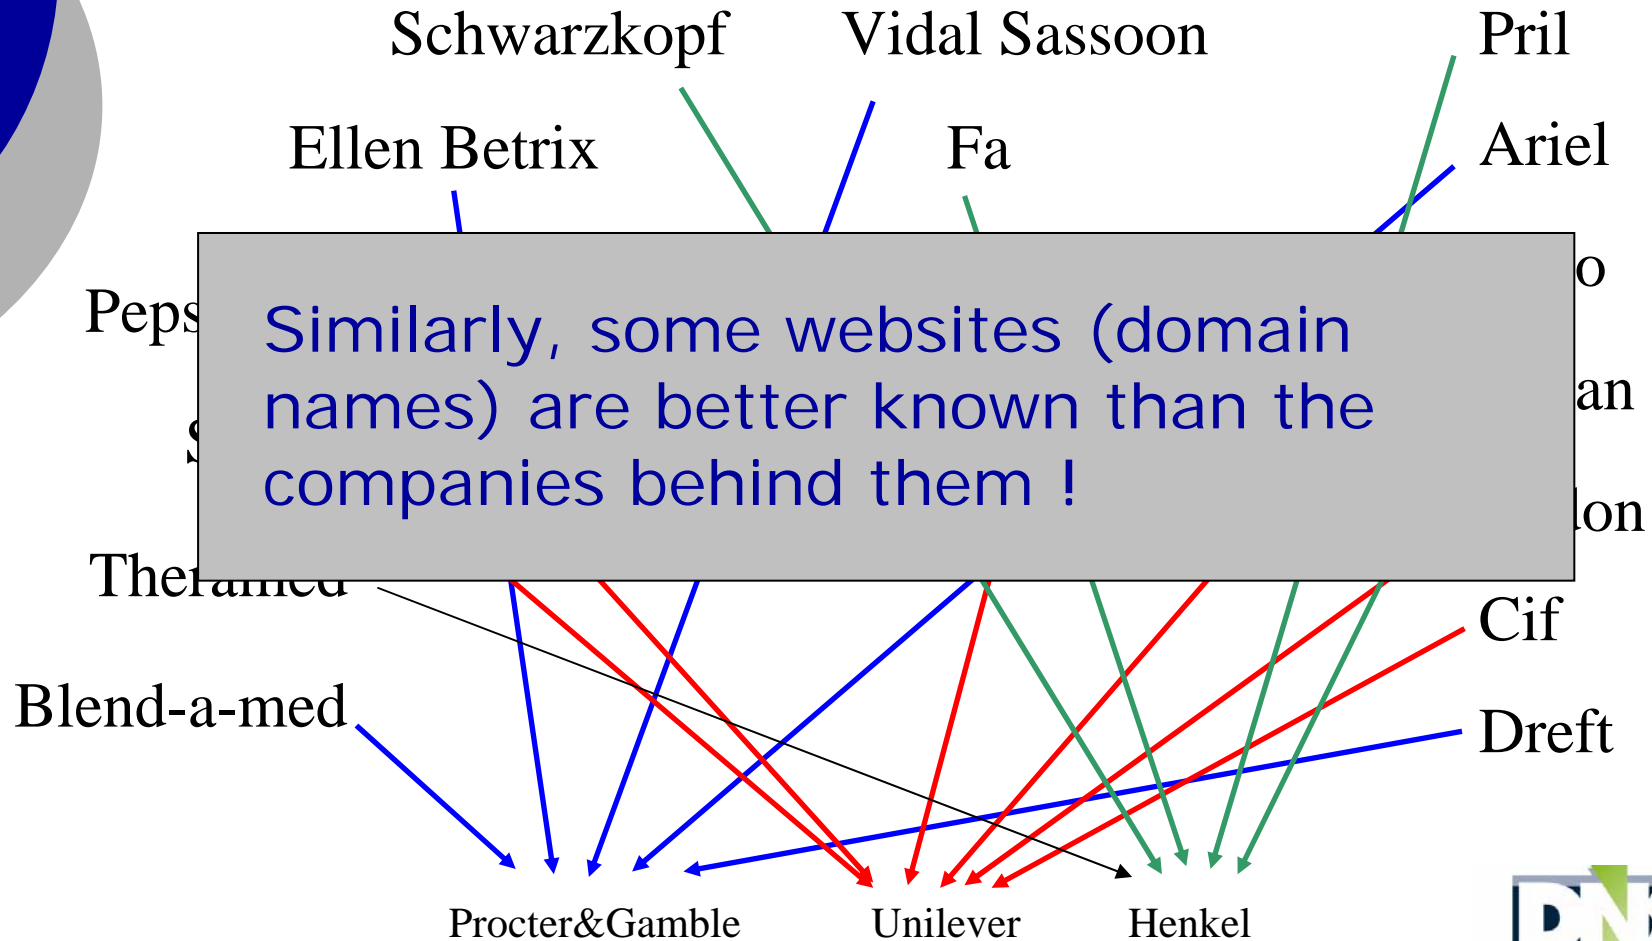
Schwarzkopf

Vidal Sassoon

Pril

Ellen Betrix

Fa

Ariel

Peps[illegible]

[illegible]o

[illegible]an

S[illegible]

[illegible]lon

Similarly, some websites (domain names) are better known than the companies behind them !

Thera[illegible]

Cif

Blend-a-med

Dreft

Procter&Gamble

Unilever

Henkel